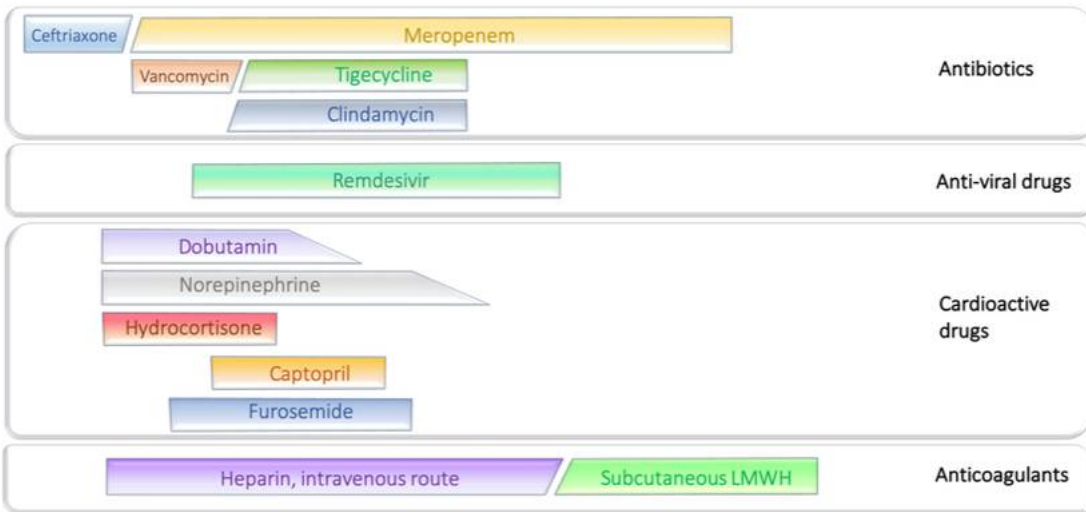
Ceftriaxone
Meropenem
Vancomycin
Tigecycline
Clindamycin
Antibiotics

Remdesivir
Anti-viral drugs

Dobutamin
Norepinephrine
Hydrocortisone
Captopril
Furosemide
Cardioactive drugs

Heparin, intravenous route
Subcutaneous LMWH
Anticoagulants